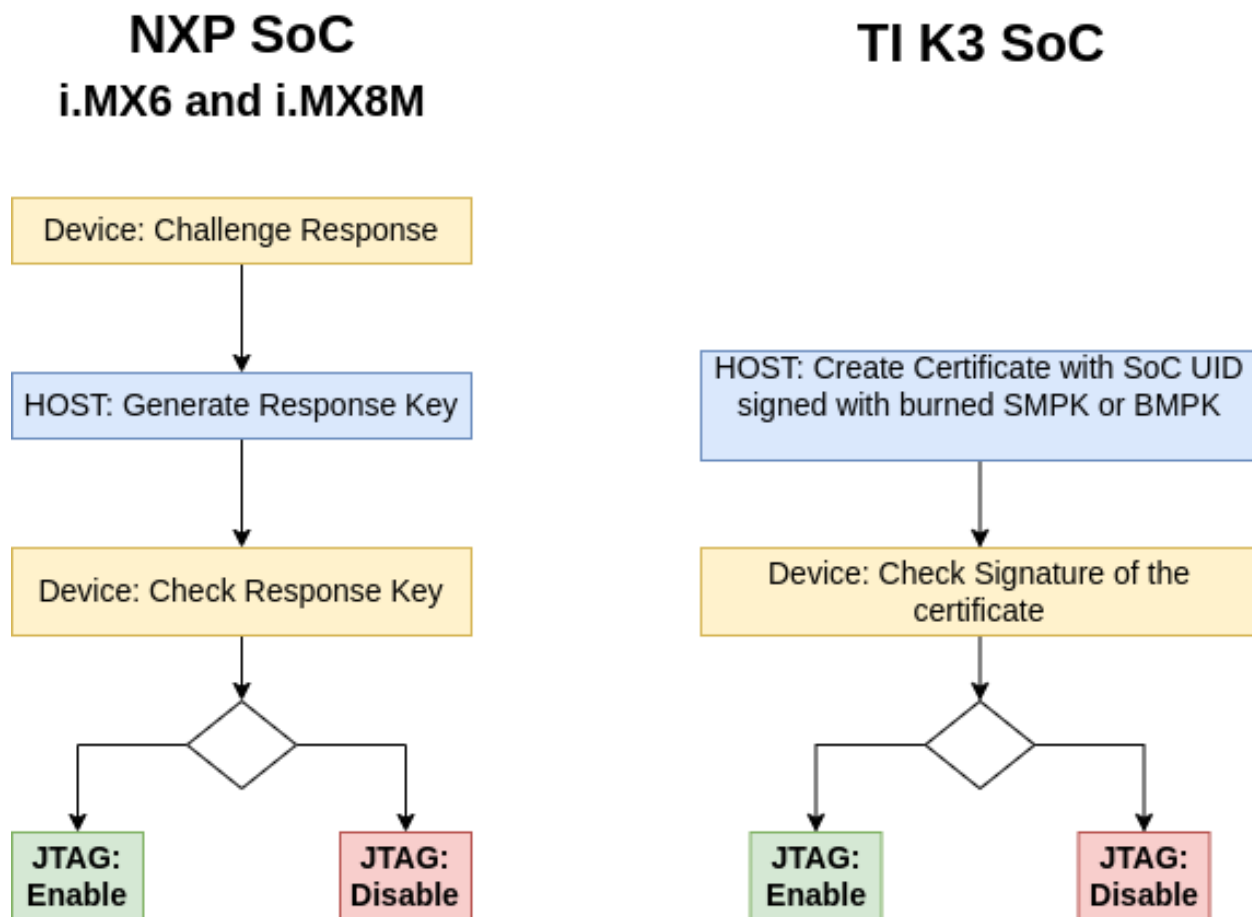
NXP SoC
i.MX6 and i.MX8M

Device: Challenge Response

HOST: Generate Response Key

Device: Check Response Key

JTAG: Enable

JTAG: Disable

TI K3 SoC

HOST: Create Certificate with SoC UID signed with burned SMPK or BMPK

Device: Check Signature of the certificate

JTAG: Enable

JTAG: Disable